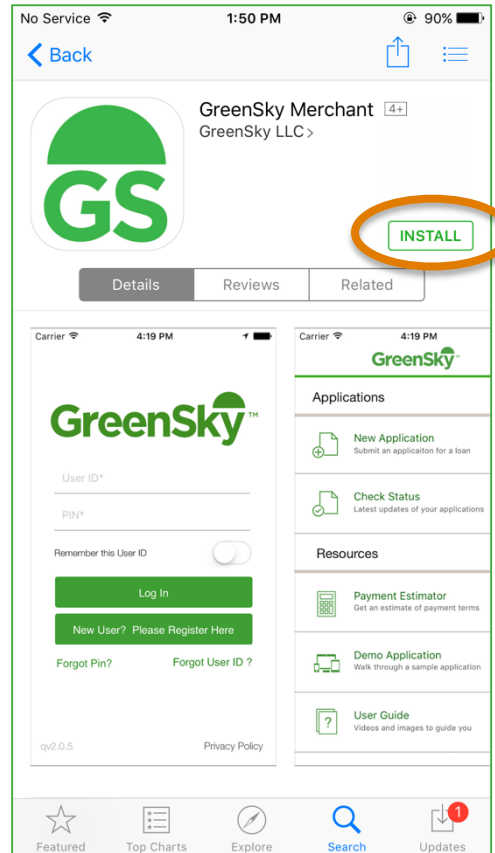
No Service 1:50 PM 90%

Back

GS

GreenSky Merchant 4+
GreenSky LLC >

INSTALL

Details Reviews Related

Carrier 4:19 PM

GreenSky™

User ID*

PIN*

Remember this User ID

Log In

New User? Please Register Here

Forgot Pin? Forgot User ID ?

qv2.0.5 Privacy Policy

Carrier 4:19 PM

GreenSky

Applications

New Application
Submit an applicaiton for a loan

Check Status
Latest updates of your applications

Resources

Payment Estimator
Get an estimate of payment terms

Demo Application
Walk through a sample application

User Guide
Videos and images to guide you

Featured Top Charts Explore Search 1 Updates